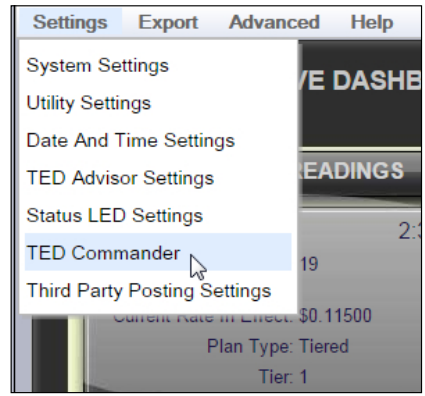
Settings Export Advanced Help

System Settings
Utility Settings
Date And Time Settings
TED Advisor Settings
Status LED Settings
TED Commander
Third Party Posting Settings

VE DASHB

READINGS

2:

19

Current Rate in Effect: $0.11500

Plan Type: Tiered

Tier: 1